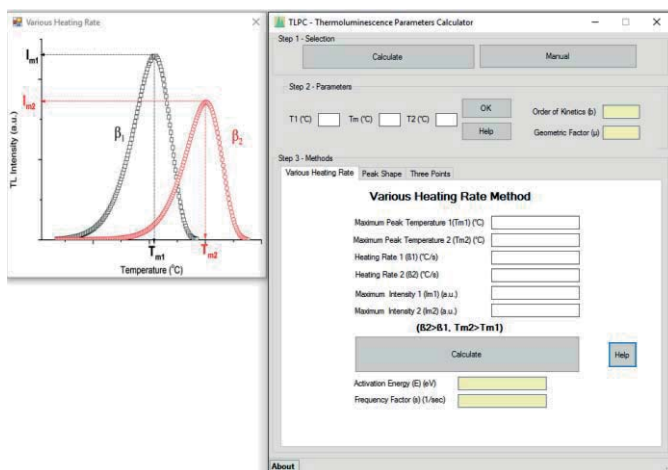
Various Heating Rate

$I_{m1}$

$I_{m2}$

$\beta_1$

$\beta_2$

TL Intensity (a.u.)

$T_{m1}$

$T_{m2}$

Temperature (°C)

TLPC - Thermoluminescence Parameters Calculator

Step 1 - Selection

Calculate

Manual

Step 2 - Parameters

T1 (°C)

Tm (°C)

T2 (°C)

OK

Help

Order of Kinetics (b)

Geometric Factor (μ)

Step 3 - Methods

Various Heating Rate

Peak Shape

Three Points

Various Heating Rate Method

Maximum Peak Temperature 1(Tm1) (°C)

Maximum Peak Temperature 2 (Tm2) (°C)

Heating Rate 1 (ß1) (°C/s)

Heating Rate 2 (ß2) (°C/s)

Maximum Intensity 1 (Im1) (a.u.)

Maximum Intensity 2 (Im2) (a.u.)

(ß2>ß1, Tm2>Tm1)

Calculate

Help

Activation Energy (E) (eV)

Frequency Factor (s) (1/sec)

About